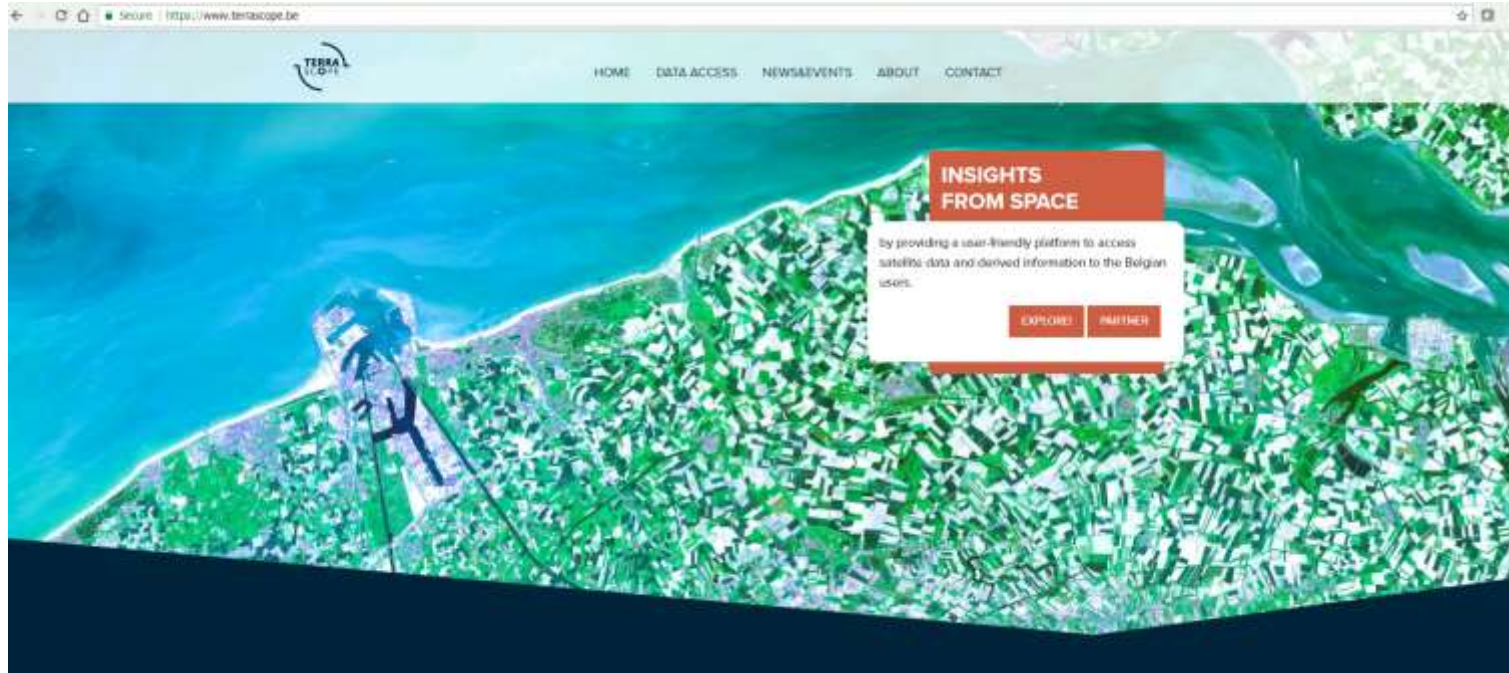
Secure | https://www.terrascope.be

TERRA SCOPE

HOME DATA ACCESS NEWS&EVENTS ABOUT CONTACT

INSIGHTS FROM SPACE

by providing a user-friendly platform to access satellite data and derived information to the Belgian users.

EXPLORE! PARTNER